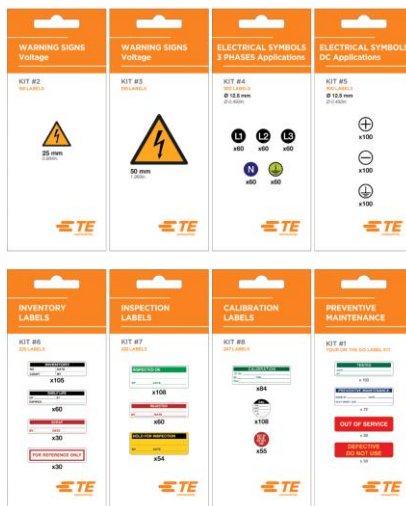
WARNING SIGNS
Voltage

KIT #2
50 LABELS

25 mm
0.984in

TE

WARNING SIGNS
Voltage

KIT #3
50 LABELS

50 mm
1.969in

TE

ELECTRICAL SYMBOLS
3 PHASES Applications

KIT #4
300 LABELS
Ø 12.5 mm
Ø 0.492in

L1 x60
L2 x60
L3 x60
N x60
x60

TE

ELECTRICAL SYMBOLS
DC Applications

KIT #5
300 LABELS
Ø 12.5 mm
Ø 0.492in

x100
x100
x100

TE

INVENTORY
LABELS

KIT #6
225 LABELS

INVENTORY
x105

x60

x30

FOR REFERENCE ONLY
x30

TE

INSPECTION
LABELS

KIT #7
228 LABELS

INSPECTED ON
x108

x60

HOLD FOR INSPECTION
x54

TE

CALIBRATION
LABELS

KIT #8
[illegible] LABELS

CALIBRATION
x84

x108

x55

TE

PREVENTIVE
MAINTENANCE

KIT #1
YOUR ON THE GO LABEL KIT

TESTED
x 150

PREVENTIVE MAINTENANCE
x 72

OUT OF SERVICE
x 36

DEFECTIVE
DO NOT USE
x 36

TE